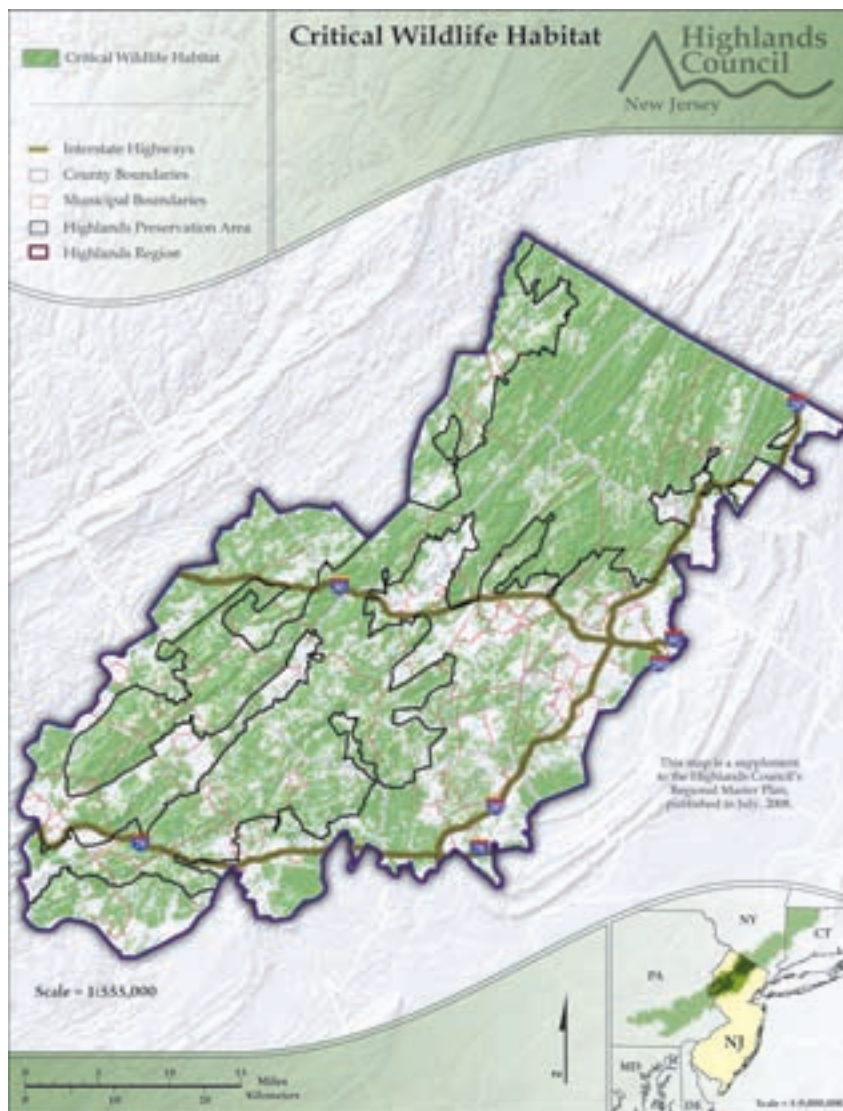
Critical Wildlife Habitat

Highlands Council
New Jersey

Critical Wildlife Habitat

Interstate Highways
County Boundaries
Municipal Boundaries
Highlands Preservation Area
Highlands Region

This map is a supplement to the Highlands Council's Regional Master Plan, published in July, 2008.

Scale = 1:555,000

Miles
Kilometers

NY
CT
PA
NJ
MD
DE

N

Scale = 1:6,000,000